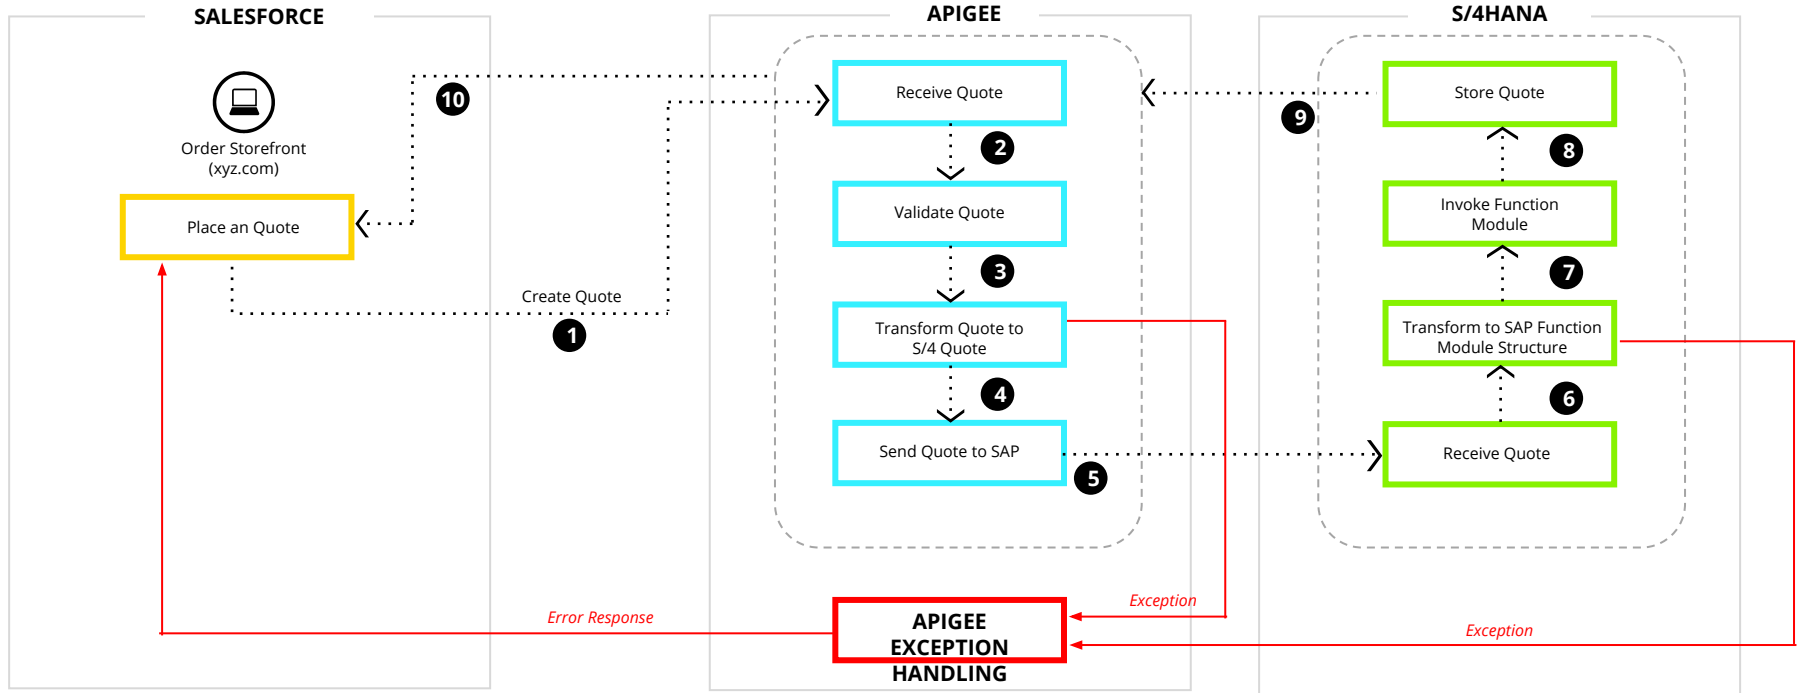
SALESFORCE

Order Storefront (xyz.com)

Place an Quote

Create Quote

1

10

APIGEE

Receive Quote

2

Validate Quote

3

Transform Quote to S/4 Quote

4

Send Quote to SAP

5

S/4HANA

Store Quote

9

8

Invoke Function Module

7

Transform to SAP Function Module Structure

6

Receive Quote

Error Response

Exception

APIGEE EXCEPTION HANDLING

Exception